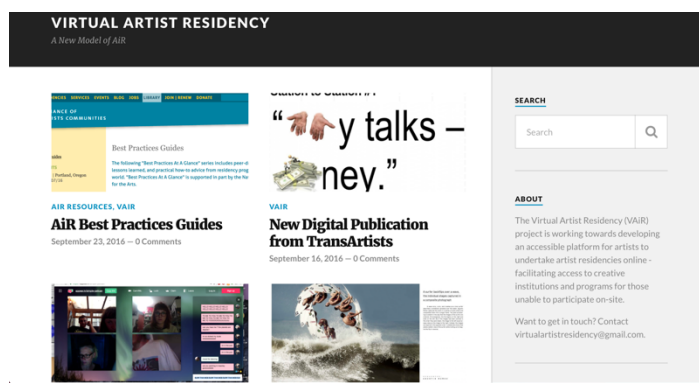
VIRTUAL ARTIST RESIDENCY

A New Model of AiR

NCIES SERVICES EVENTS BLOG JOBS LIBRARY JOIN | RENEW DONATE

ANCE OF
STS COMMUNITIES

Best Practices Guides

The following "Best Practices At A Glance" series includes peer-d lessons learned, and practical how-to advice from residency prog world. "Best Practices At A Glance" is supported in part by the for the Arts.

, Portland, Oregon

AIR RESOURCES, VAIR

AiR Best Practices Guides

September 23, 2016 — 0 Comments

Station to Station

"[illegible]y talks – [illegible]ney."

VAIR

New Digital Publication from TransArtists

September 16, 2016 — 0 Comments

SEARCH

Search

ABOUT

The Virtual Artist Residency (VAiR) project is working towards developing an accessible platform for artists to undertake artist residencies online - facilitating access to creative institutions and programs for those unable to participate on-site.

Want to get in touch? Contact virtualartistresidency@gmail.com.